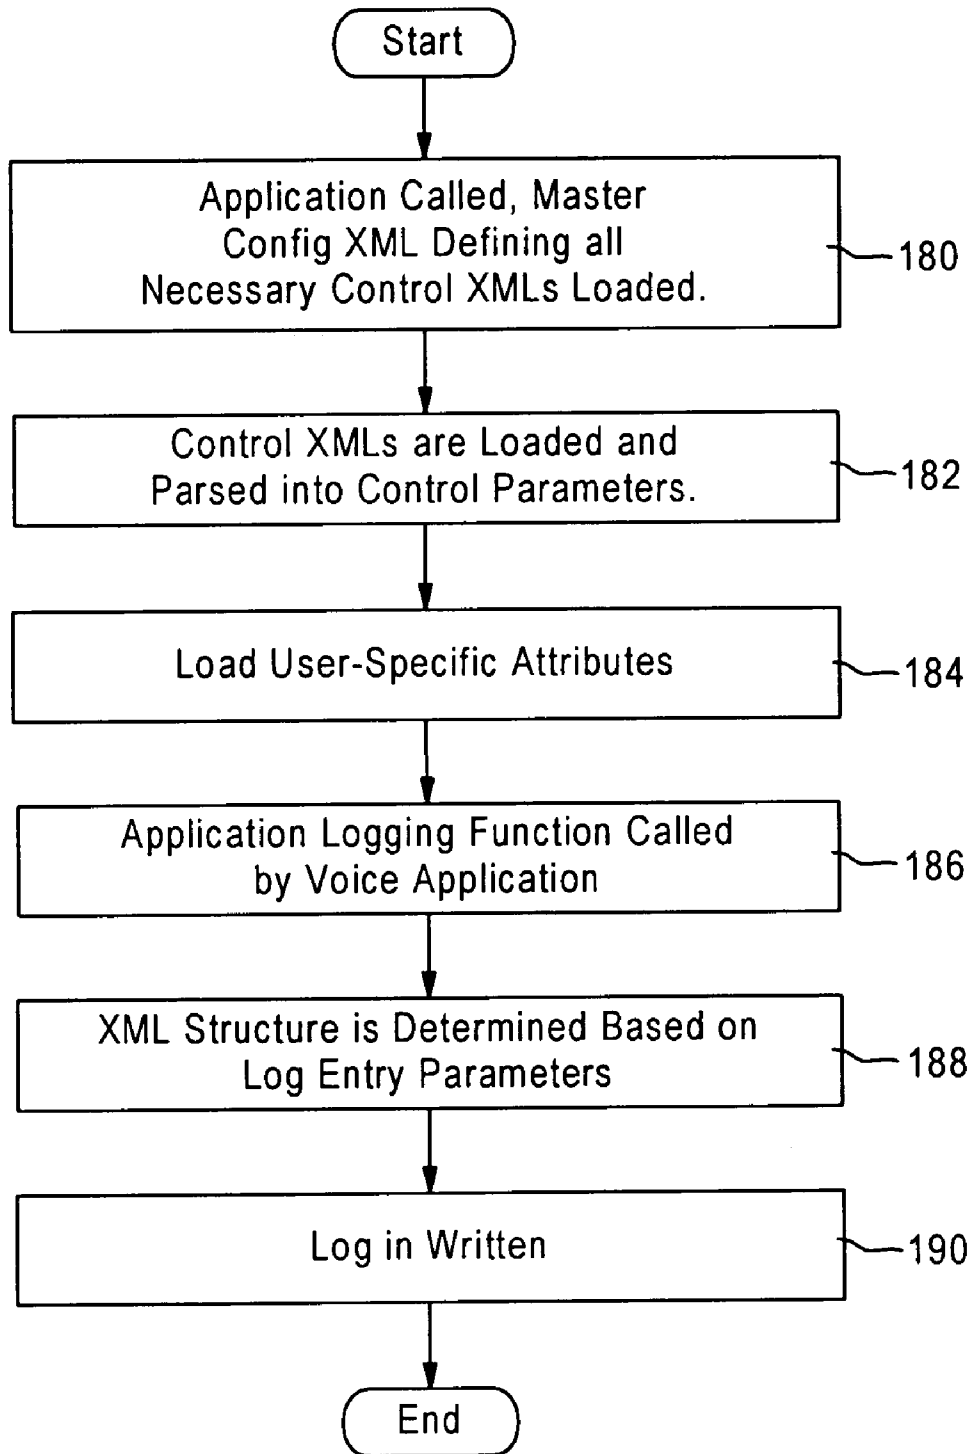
Start

Application Called, Master Config XML Defining all Necessary Control XMLs Loaded.

180

Control XMLs are Loaded and Parsed into Control Parameters.

182

Load User-Specific Attributes

184

Application Logging Function Called by Voice Application

186

XML Structure is Determined Based on Log Entry Parameters

188

Log in Written

190

End